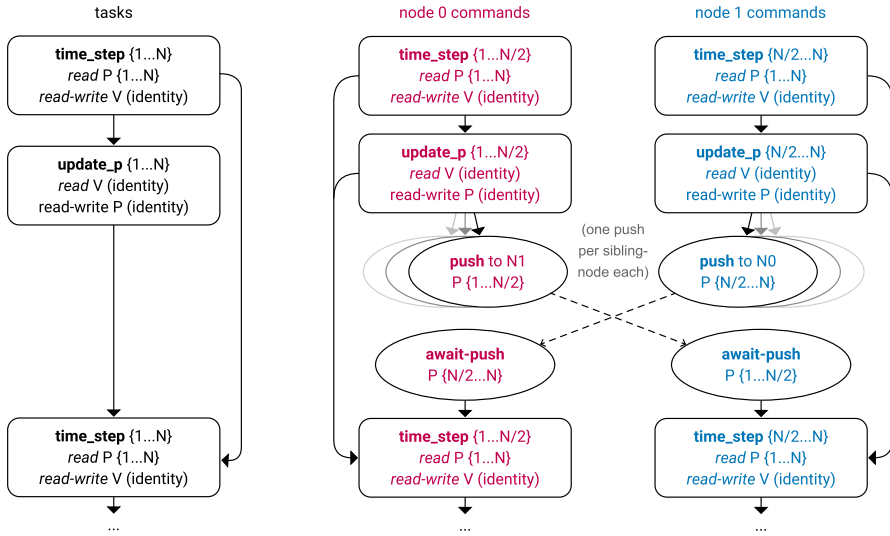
tasks

time_step {1...N}
read P {1...N}
read-write V (identity)

update_p {1...N}
read V (identity)
read-write P (identity)

time_step {1...N}
read P {1...N}
read-write V (identity)

...

node 0 commands

time_step {1...N/2}
read P {1...N}
read-write V (identity)

update_p {1...N/2}
read V (identity)
read-write P (identity)

push to N1
P {1...N/2}

await-push
P {N/2...N}

time_step {1...N/2}
read P {1...N}
read-write V (identity)

...

(one push per sibling-node each)

node 1 commands

time_step {N/2...N}
read P {1...N}
read-write V (identity)

update_p {N/2...N}
read V (identity)
read-write P (identity)

push to N0
P {N/2...N}

await-push
P {1...N/2}

time_step {N/2...N}
read P {1...N}
read-write V (identity)

...